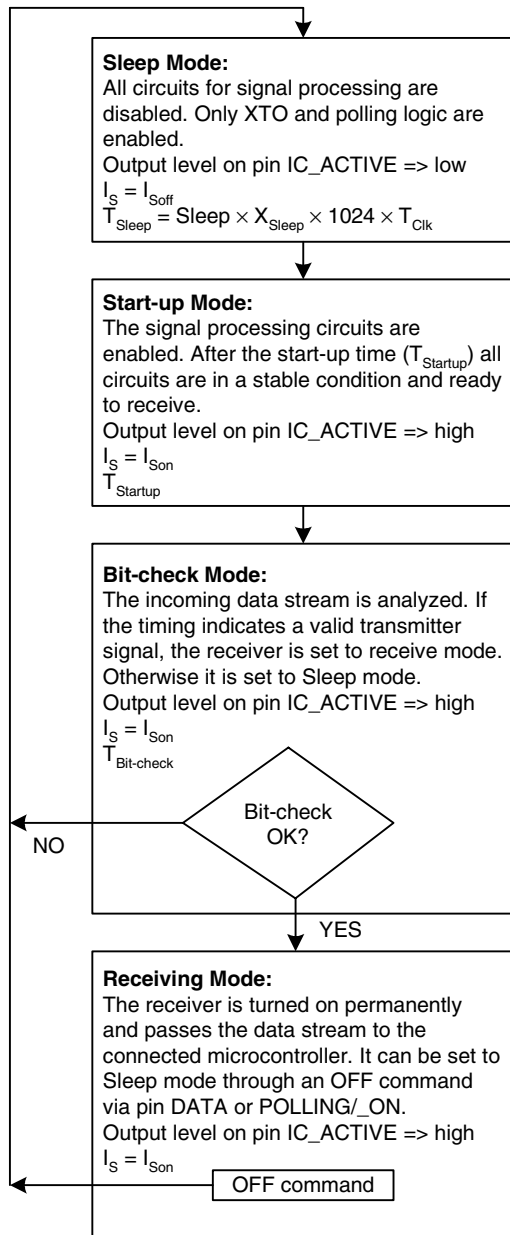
**Sleep Mode:**
All circuits for signal processing are disabled. Only XTO and polling logic are enabled.
Output level on pin IC_ACTIVE => low
$I_S = I_{Soff}$
$T_{Sleep} = Sleep \times X_{Sleep} \times 1024 \times T_{Clk}$

**Start-up Mode:**
The signal processing circuits are enabled. After the start-up time ($T_{Startup}$) all circuits are in a stable condition and ready to receive.
Output level on pin IC_ACTIVE => high
$I_S = I_{Son}$
$T_{Startup}$

**Bit-check Mode:**
The incoming data stream is analyzed. If the timing indicates a valid transmitter signal, the receiver is set to receive mode. Otherwise it is set to Sleep mode.
Output level on pin IC_ACTIVE => high
$I_S = I_{Son}$
$T_{Bit\text{-}check}$

Bit-check OK?

NO

YES

**Receiving Mode:**
The receiver is turned on permanently and passes the data stream to the connected microcontroller. It can be set to Sleep mode through an OFF command via pin DATA or POLLING/_ON.
Output level on pin IC_ACTIVE => high
$I_S = I_{Son}$

OFF command